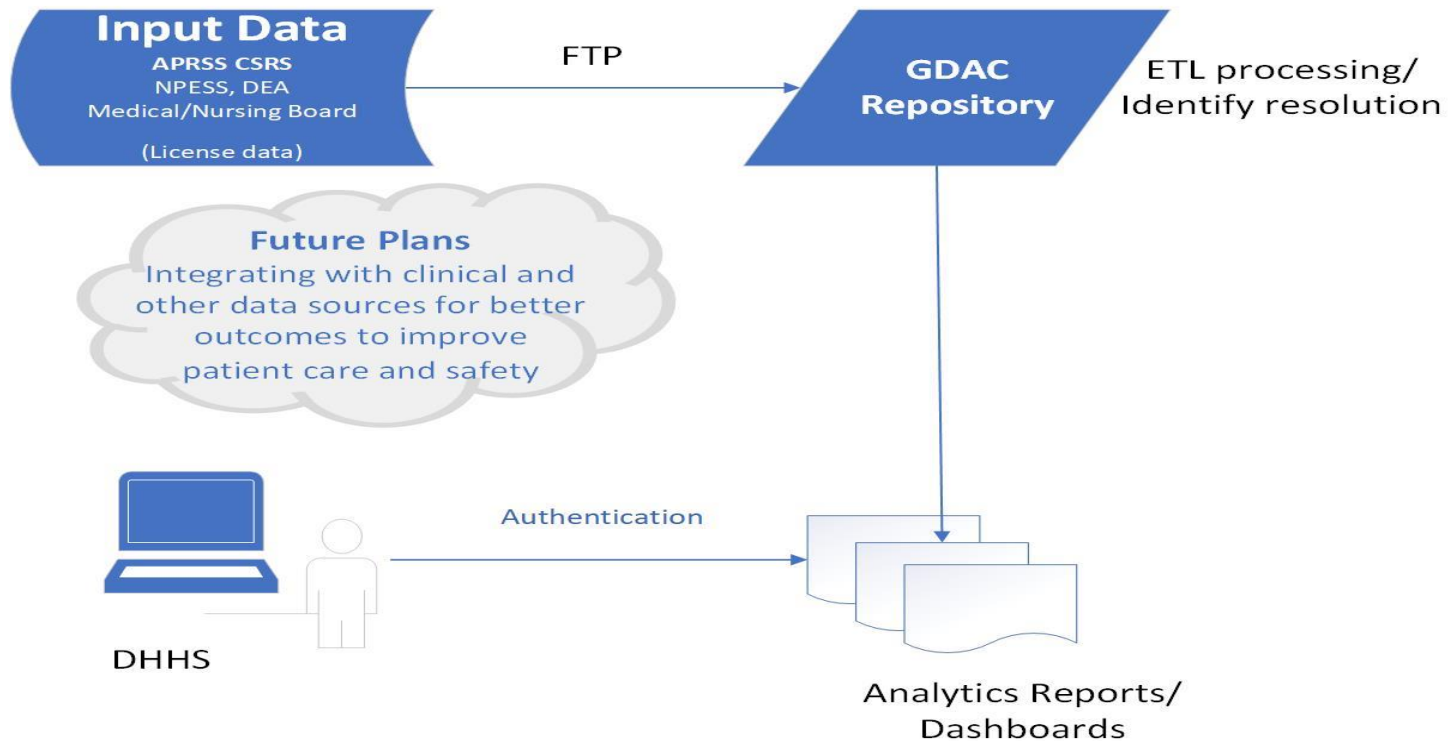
Input Data
APRSS CSRS
NPESS, DEA
Medical/Nursing Board
(License data)

FTP

GDAC
Repository

ETL processing/
Identify resolution

Future Plans
Integrating with clinical and other data sources for better outcomes to improve patient care and safety

Authentication

DHHS

Analytics Reports/
Dashboards